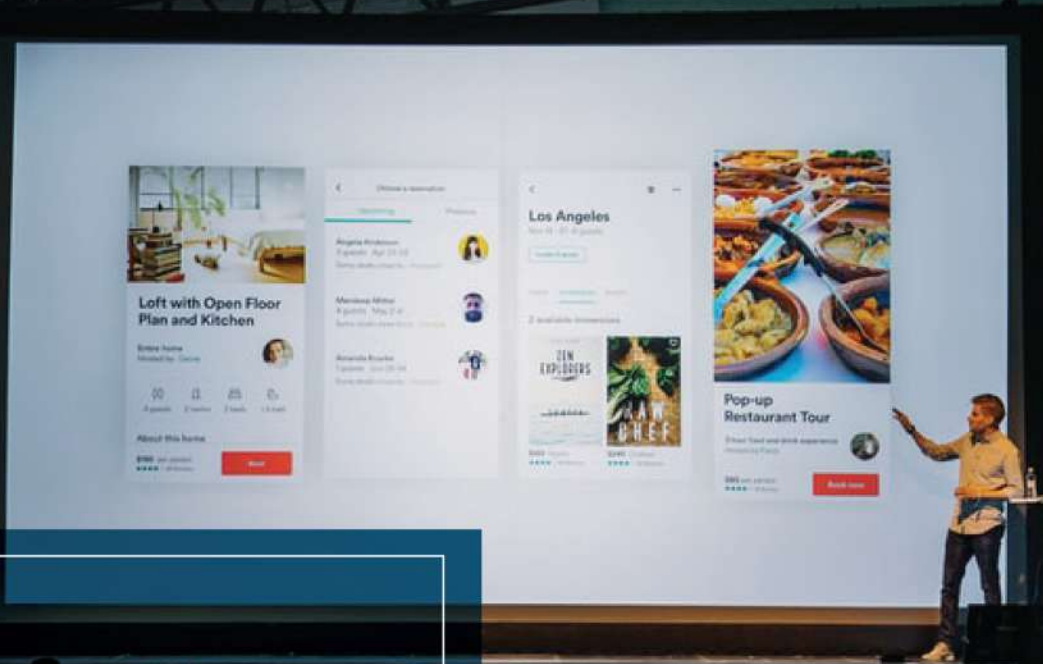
Loft with Open Floor Plan and Kitchen

Entire home
Hosted by Gene

About this home

$180 per person

Book

Choose a reservation

Upcoming

Previous

Angela Anderson

Mendoza Mittal

Amanda Brooks

Los Angeles

2 available itineraries

ZEN EXPLORERS

RAW CHEF

Pop-up Restaurant Tour

Book now